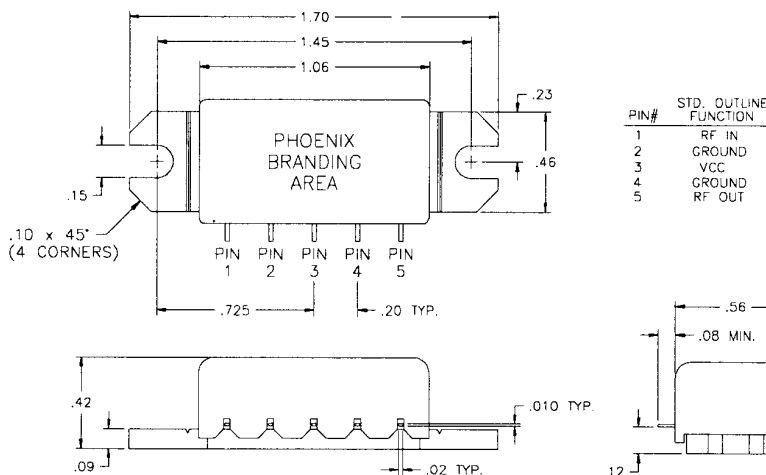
1.70

1.45

1.06

.23

PHOENIX BRANDING AREA

.46

.15

.10 x 45°
(4 CORNERS)

PIN 1
PIN 2
PIN 3
PIN 4
PIN 5

.725

.20 TYP.

| PIN# | STD. OUTLINE FUNCTION |
|---|---|
| 1 | RF IN |
| 2 | GROUND |
| 3 | VCC |
| 4 | GROUND |
| 5 | RF OUT |

.56

.08 MIN.

.42

.010 TYP.

.09

.02 TYP.

.12